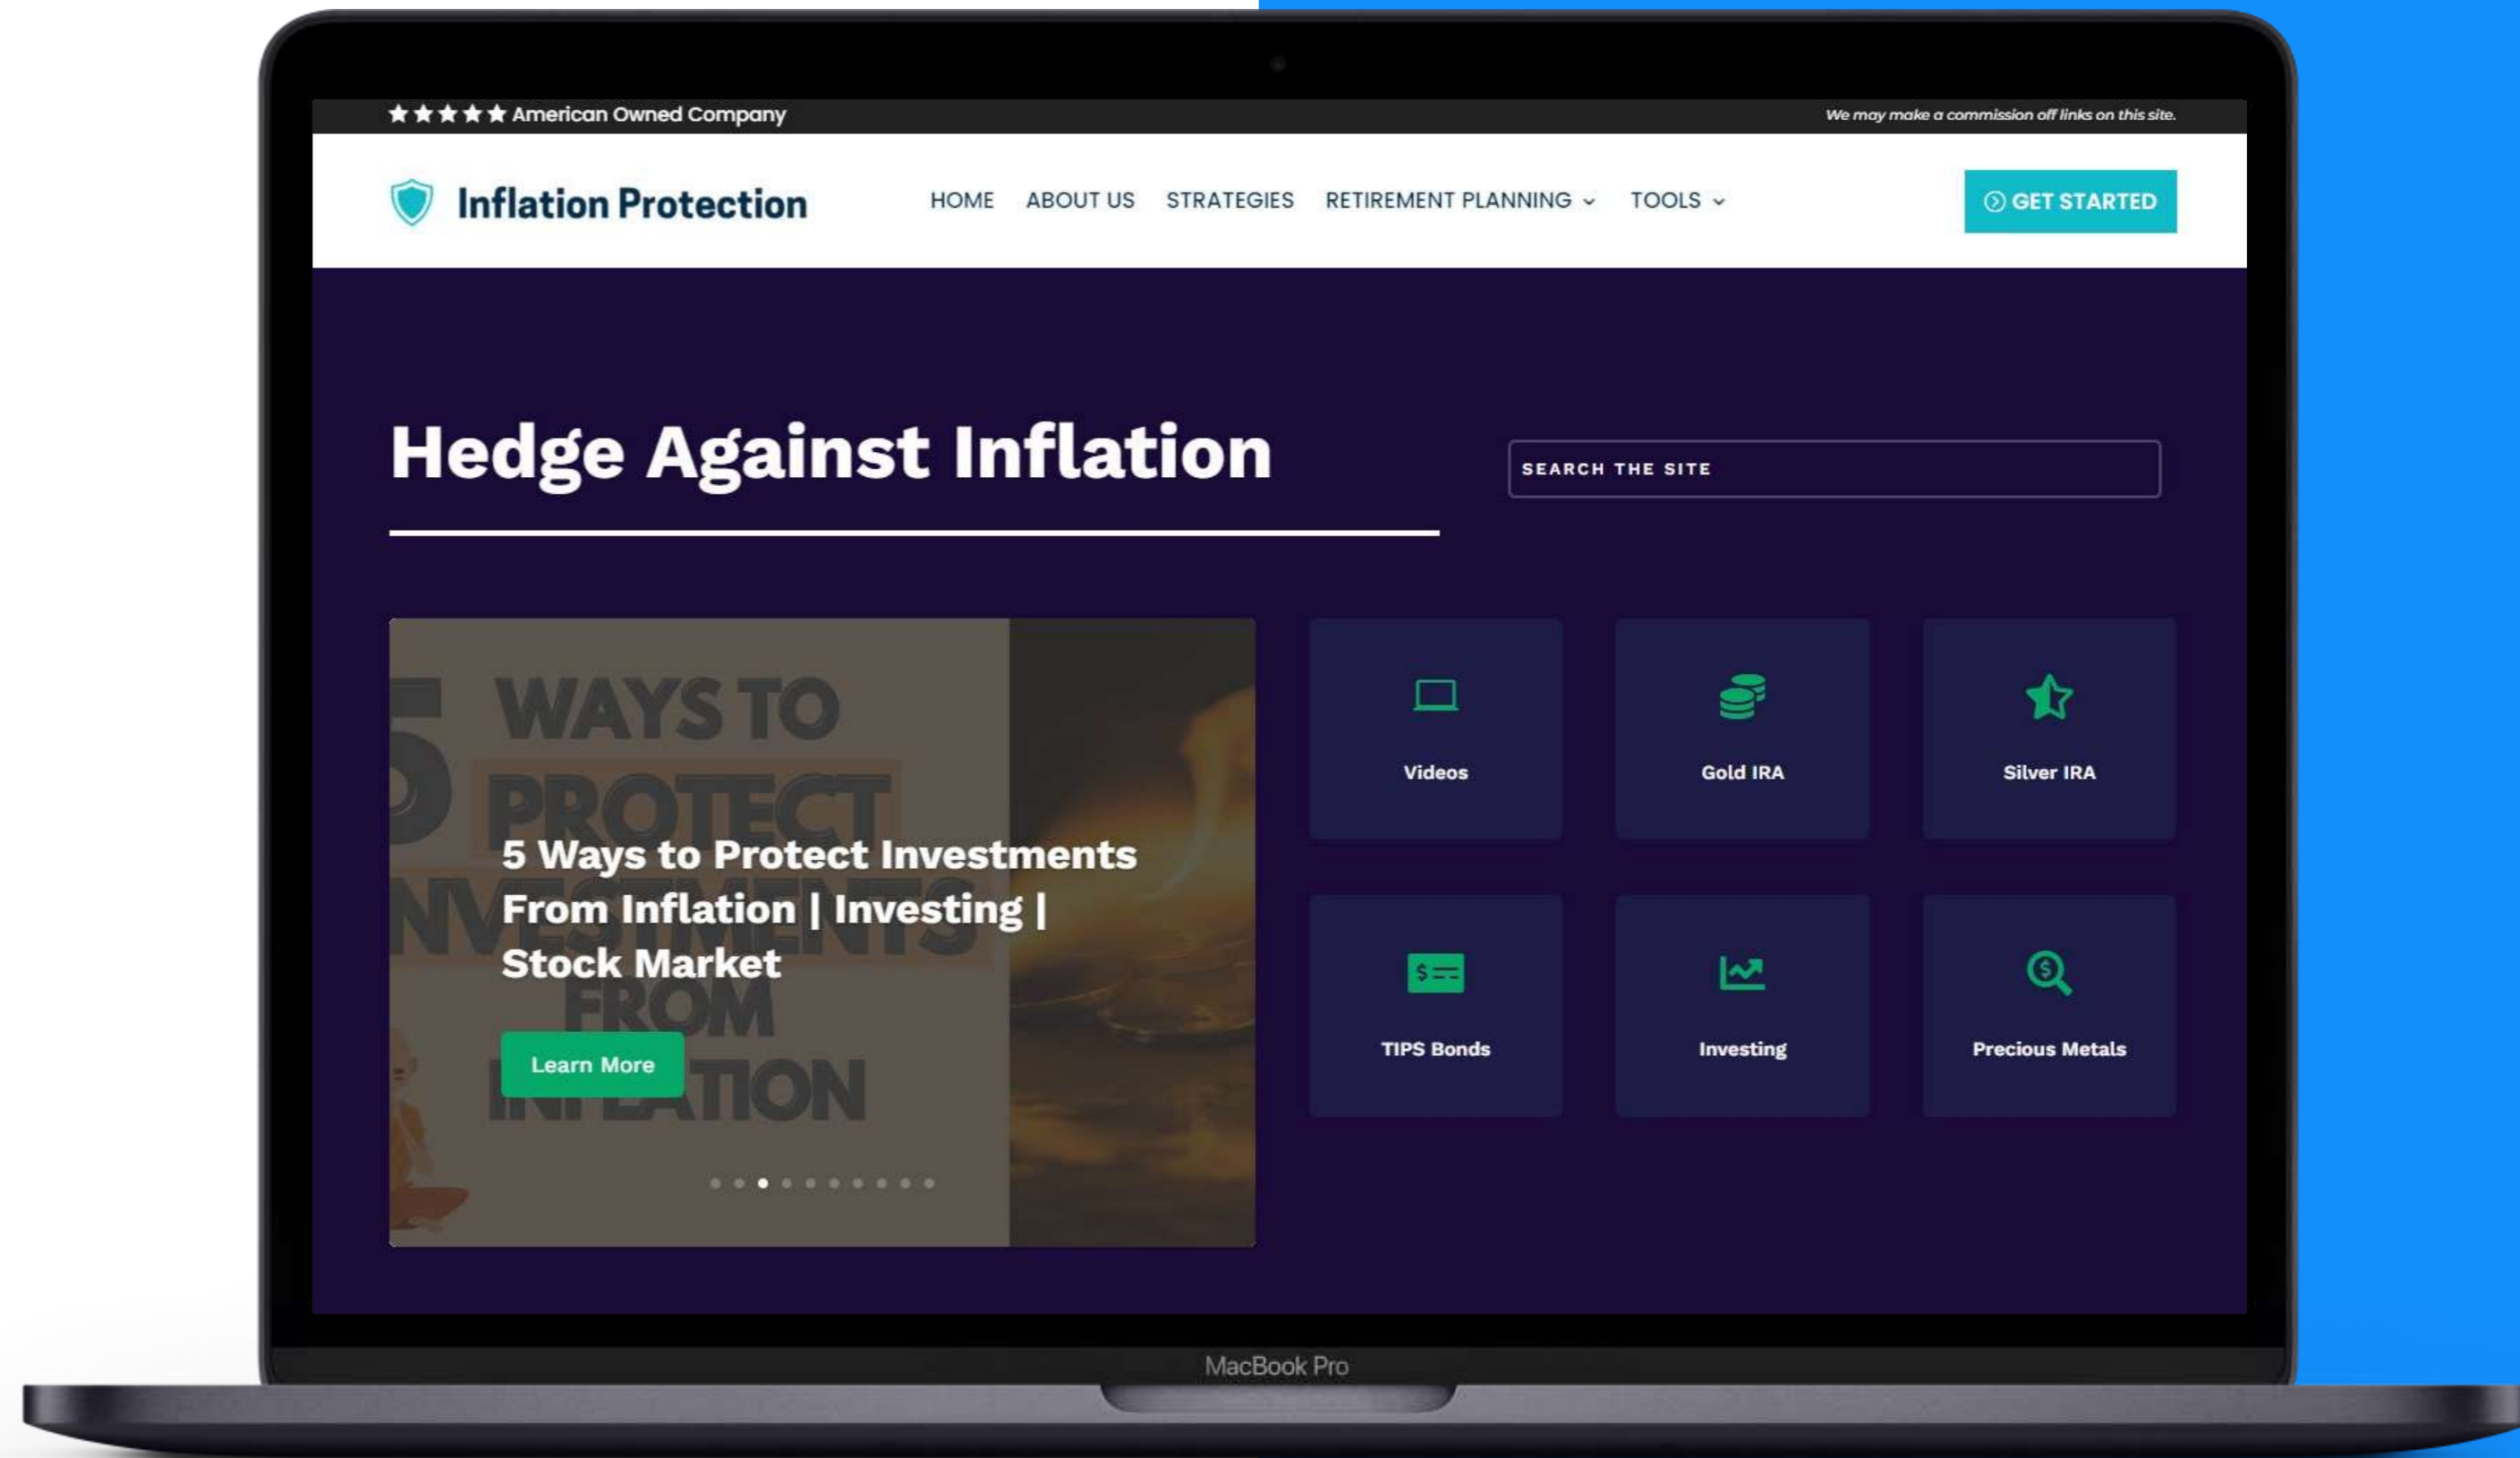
★★★★★ American Owned Company

We may make a commission off links on this site.

Inflation Protection

HOME ABOUT US STRATEGIES RETIREMENT PLANNING TOOLS

GET STARTED

Hedge Against Inflation

SEARCH THE SITE

5 WAYS TO PROTECT INVESTMENTS FROM INFLATION

5 Ways to Protect Investments From Inflation | Investing | Stock Market

Learn More

Videos

Gold IRA

Silver IRA

$

TIPS Bonds

Investing

$

Precious Metals

MacBook Pro